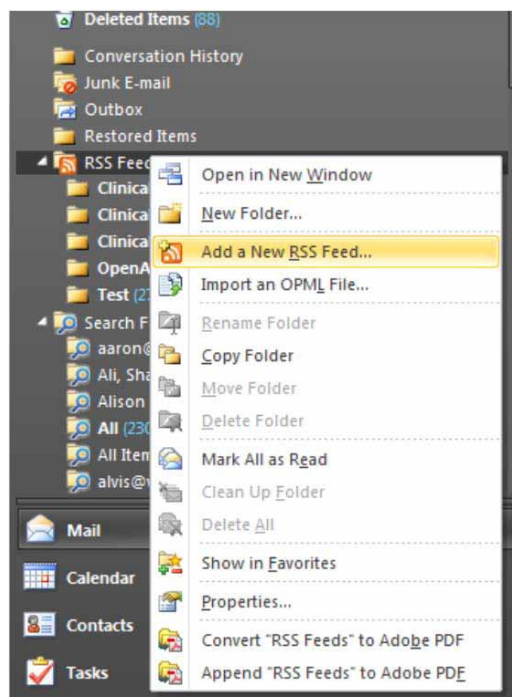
Deleted Items (88)
Conversation History
Junk E-mail
Outbox
Restored Items
RSS Feed
Clinica
Clinica
Clinica
OpenA
Test (2
Search F
aaron@
Ali, Sha
Alison
All (230
All Item
alvis@v
Mail
Calendar
Contacts
Tasks

Open in New Window
New Folder...
Add a New RSS Feed...
Import an OPML File...
Rename Folder
Copy Folder
Move Folder
Delete Folder
Mark All as Read
Clean Up Folder
Delete All
Show in Favorites
Properties...
Convert "RSS Feeds" to Adobe PDF
Append "RSS Feeds" to Adobe PDF